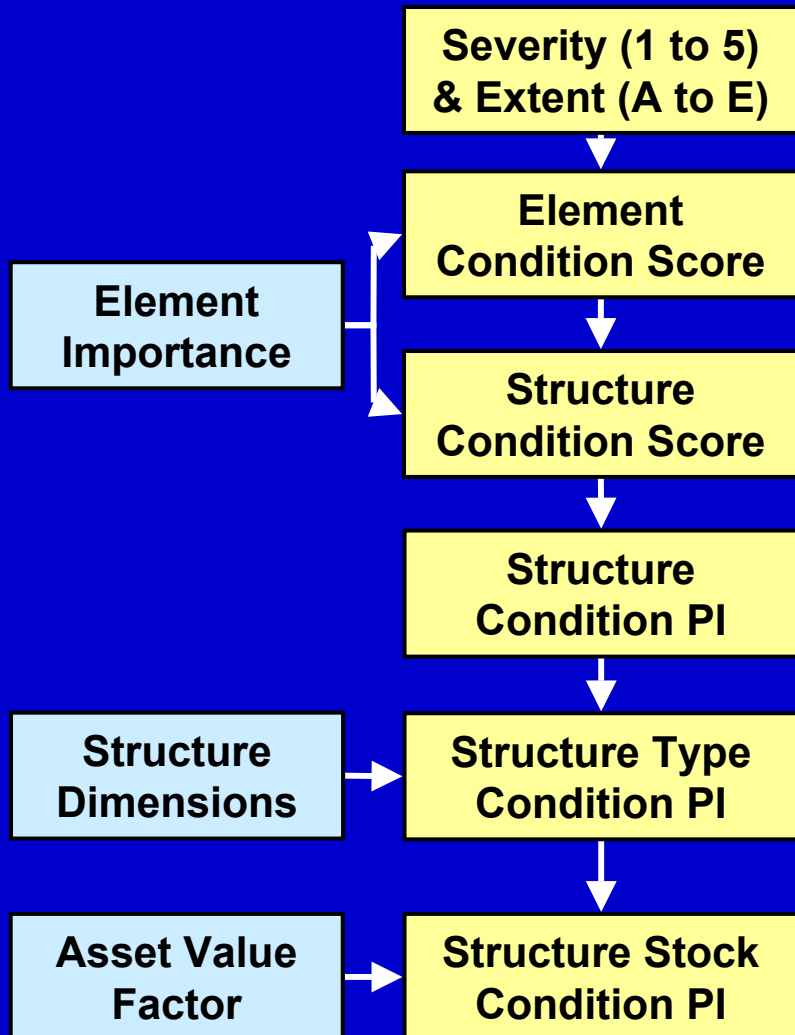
Severity (1 to 5) & Extent (A to E)

Element Condition Score

Element Importance

Structure Condition Score

Structure Condition PI

Structure Dimensions

Structure Type Condition PI

Asset Value Factor

Structure Stock Condition PI